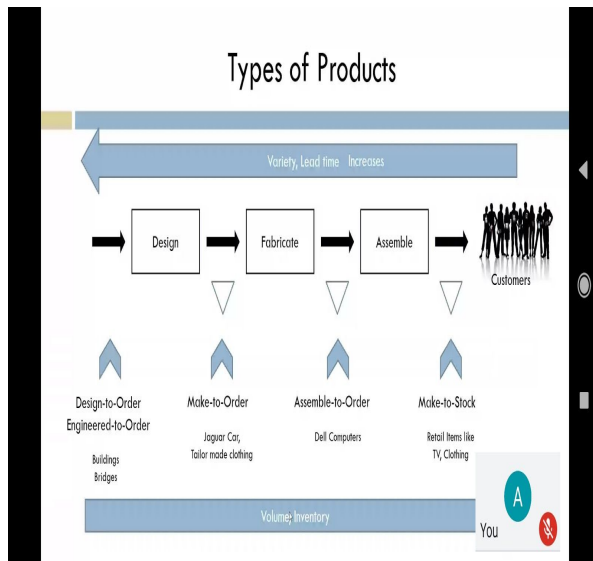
Types of Products

Variety, Lead time Increases

Design

Fabricate

Assemble

Customers

Design-to-Order
Engineered-to-Order

Buildings
Bridges

Make-to-Order

Jaguar Car,
Tailor made clothing

Assemble-to-Order

Dell Computers

Make-to-Stock

Retail Items like
TV, Clothing

Volume, Inventory

A

You